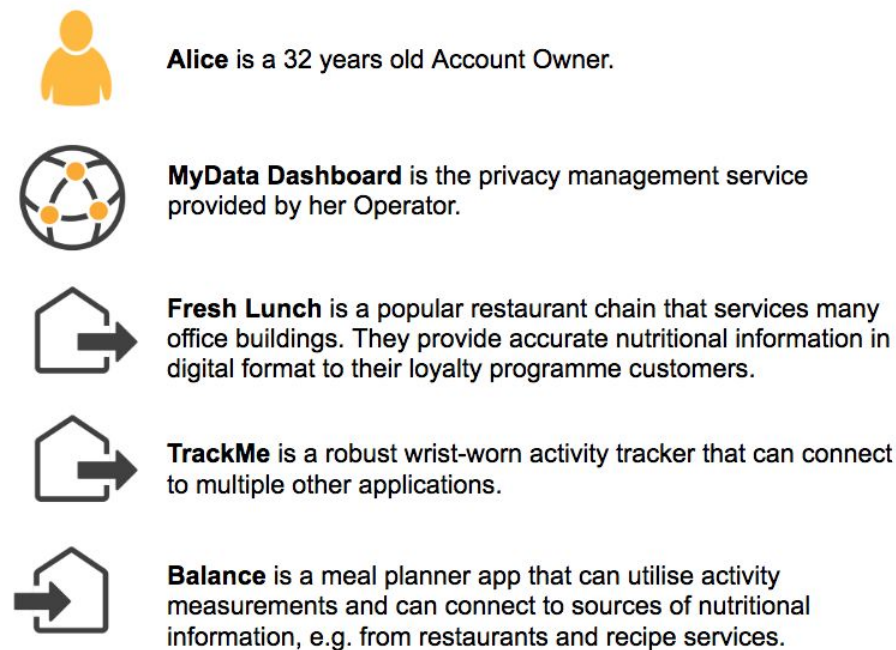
**Alice** is a 32 years old Account Owner.

**MyData Dashboard** is the privacy management service provided by her Operator.

**Fresh Lunch** is a popular restaurant chain that services many office buildings. They provide accurate nutritional information in digital format to their loyalty programme customers.

**TrackMe** is a robust wrist-worn activity tracker that can connect to multiple other applications.

**Balance** is a meal planner app that can utilise activity measurements and can connect to sources of nutritional information, e.g. from restaurants and recipe services.